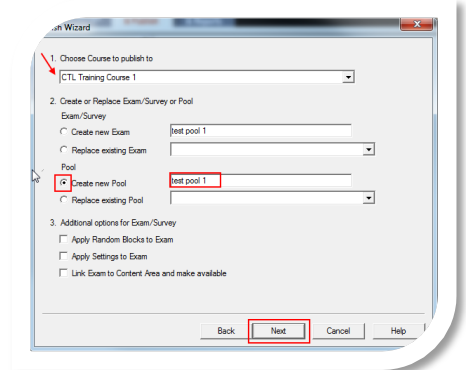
sh Wizard

1. Choose Course to publish to

CTL Training Course 1

2. Create or Replace Exam/Survey or Pool

Exam/Survey

Create new Exam

test pool 1

Replace existing Exam

Pool

Create new Pool

test pool 1

Replace existing Pool

3. Additional options for Exam/Survey

Apply Random Blocks to Exam

Apply Settings to Exam

Link Exam to Content Area and make available

Back

Next

Cancel

Help